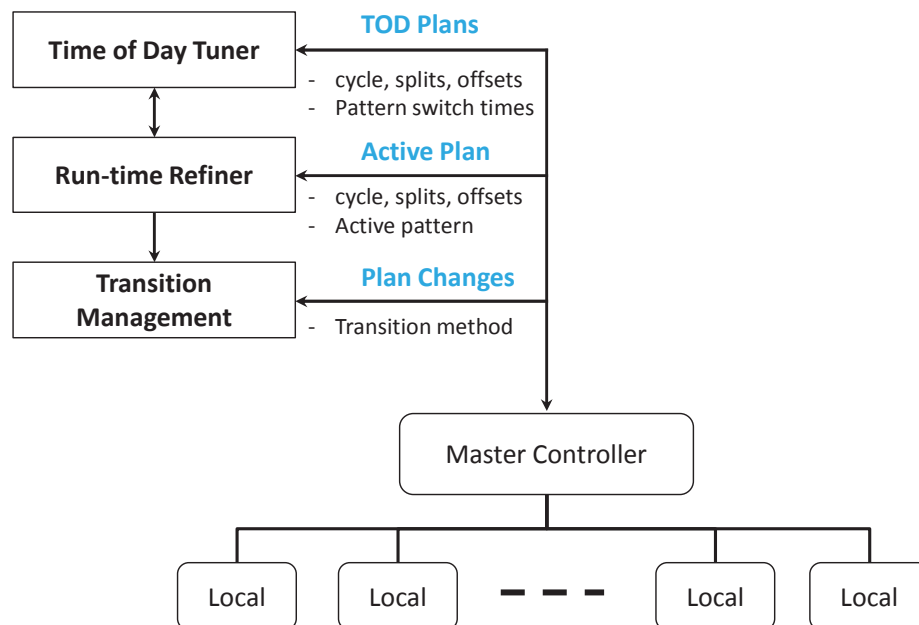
Time of Day Tuner

TOD Plans

- cycle, splits, offsets
- Pattern switch times

Run-time Refiner

Active Plan

- cycle, splits, offsets
- Active pattern

Transition Management

Plan Changes

- Transition method

Master Controller

Local

Local

- - -

Local

Local